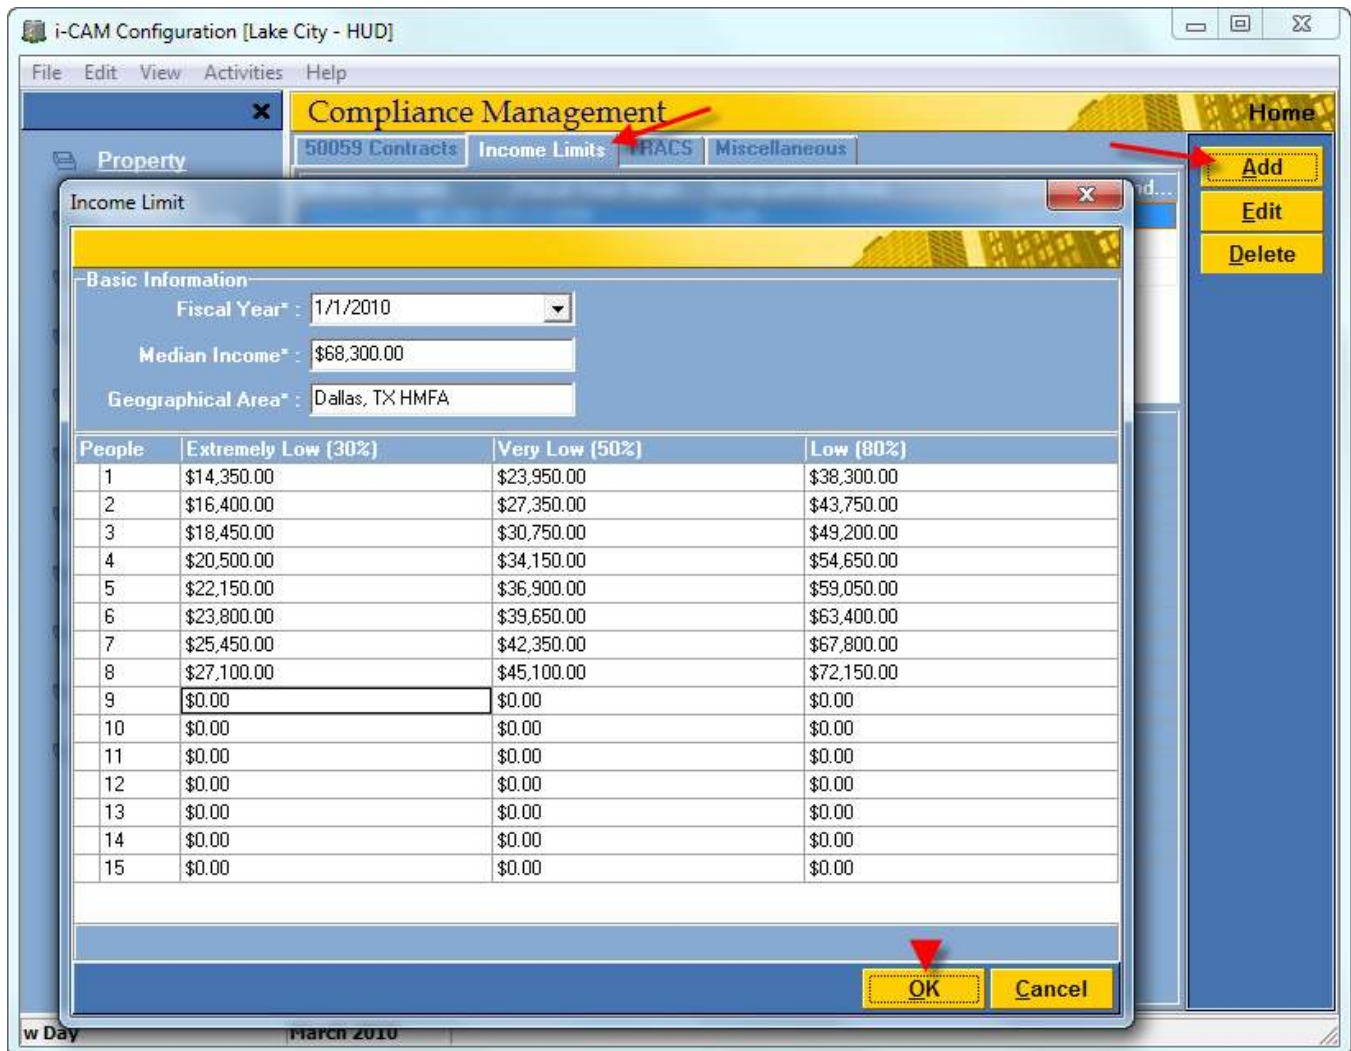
i-CAM Configuration [Lake City - HUD]

File Edit View Activities Help

Property

Compliance Management

Home

50059 Contracts Income Limits TRACS Miscellaneous

Add
Edit
Delete

Income Limit

Basic Information

Fiscal Year* : 1/1/2010

Median Income* : $68,300.00

Geographical Area* : Dallas, TX HMFA

| People | Extremely Low (30%) | Very Low (50%) | Low (80%) |
|---|---|---|---|
| 1 | $14,350.00 | $23,950.00 | $38,300.00 |
| 2 | $16,400.00 | $27,350.00 | $43,750.00 |
| 3 | $18,450.00 | $30,750.00 | $49,200.00 |
| 4 | $20,500.00 | $34,150.00 | $54,650.00 |
| 5 | $22,150.00 | $36,900.00 | $59,050.00 |
| 6 | $23,800.00 | $39,650.00 | $63,400.00 |
| 7 | $25,450.00 | $42,350.00 | $67,800.00 |
| 8 | $27,100.00 | $45,100.00 | $72,150.00 |
| 9 | $0.00 | $0.00 | $0.00 |
| 10 | $0.00 | $0.00 | $0.00 |
| 11 | $0.00 | $0.00 | $0.00 |
| 12 | $0.00 | $0.00 | $0.00 |
| 13 | $0.00 | $0.00 | $0.00 |
| 14 | $0.00 | $0.00 | $0.00 |
| 15 | $0.00 | $0.00 | $0.00 |

OK Cancel

w Day March 2010